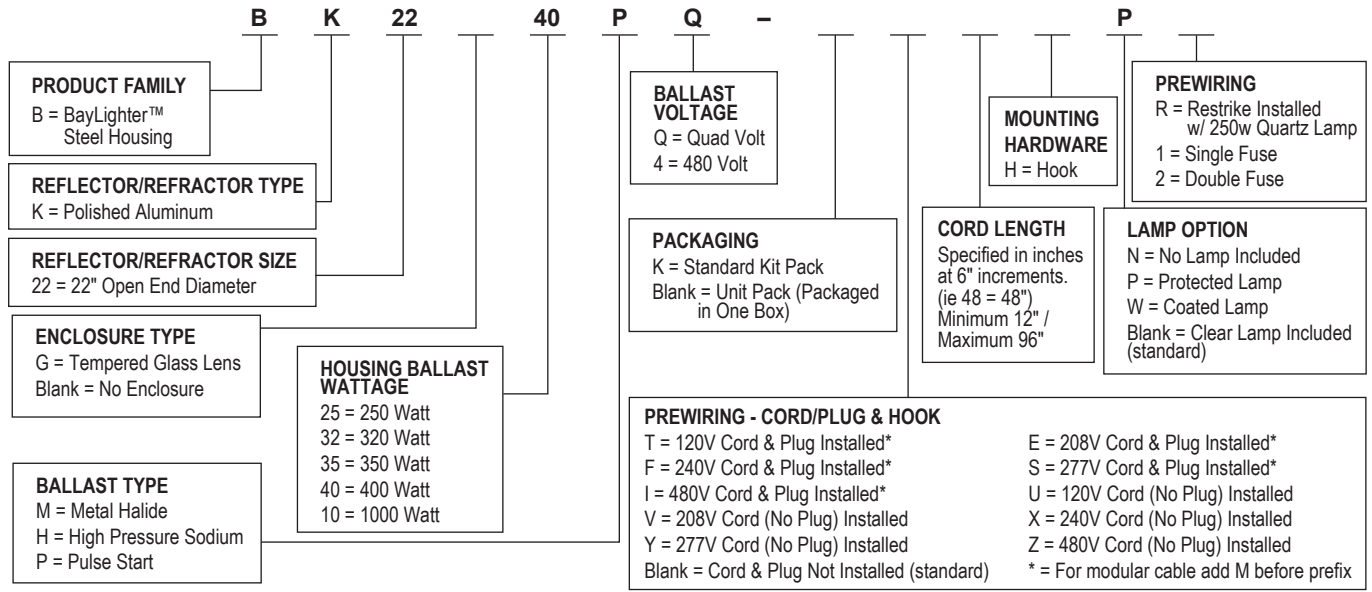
B K 22 \_\_ 40 P Q – \_\_ \_\_ \_\_ P \_\_

PRODUCT FAMILY
B = BayLighter™ Steel Housing

REFLECTOR/REFRACTOR TYPE
K = Polished Aluminum

REFLECTOR/REFRACTOR SIZE
22 = 22" Open End Diameter

ENCLOSURE TYPE
G = Tempered Glass Lens
Blank = No Enclosure

BALLAST TYPE
M = Metal Halide
H = High Pressure Sodium
P = Pulse Start

HOUSING BALLAST WATTAGE
25 = 250 Watt
32 = 320 Watt
35 = 350 Watt
40 = 400 Watt
10 = 1000 Watt

BALLAST VOLTAGE
Q = Quad Volt
4 = 480 Volt

PACKAGING
K = Standard Kit Pack
Blank = Unit Pack (Packaged in One Box)

MOUNTING HARDWARE
H = Hook

CORD LENGTH
Specified in inches at 6" increments. (ie 48 = 48") Minimum 12" / Maximum 96"

PREWIRING
R = Restrike Installed w/ 250w Quartz Lamp
1 = Single Fuse
2 = Double Fuse

LAMP OPTION
N = No Lamp Included
P = Protected Lamp
W = Coated Lamp
Blank = Clear Lamp Included (standard)

PREWIRING - CORD/PLUG & HOOK
T = 120V Cord & Plug Installed*
F = 240V Cord & Plug Installed*
I = 480V Cord & Plug Installed*
V = 208V Cord (No Plug) Installed
Y = 277V Cord (No Plug) Installed
Blank = Cord & Plug Not Installed (standard)

E = 208V Cord & Plug Installed*
S = 277V Cord & Plug Installed*
U = 120V Cord (No Plug) Installed
X = 240V Cord (No Plug) Installed
Z = 480V Cord (No Plug) Installed
* = For modular cable add M before prefix